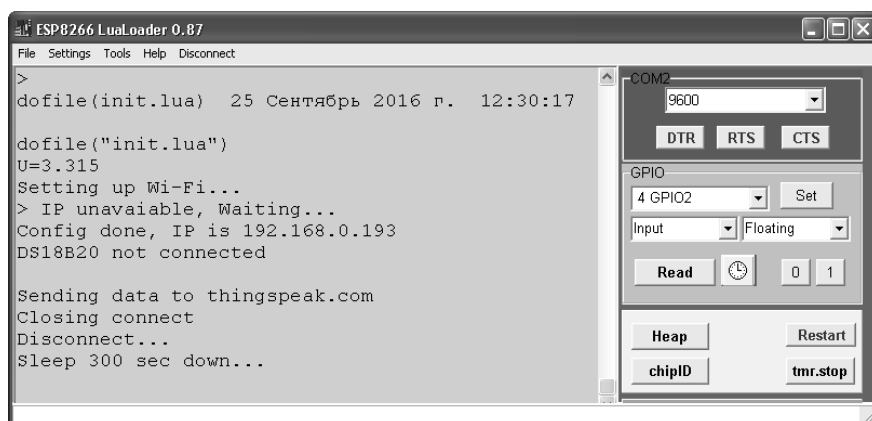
ESP8266 LuaLoader 0.87

File Settings Tools Help Disconnect

>
dofile(init.lua) 25 Сентябрь 2016 г. 12:30:17

dofile("init.lua")
U=3.315
Setting up Wi-Fi...
> IP unavaiable, Waiting...
Config done, IP is 192.168.0.193
DS18B20 not connected

Sending data to thingspeak.com
Closing connect
Disconnect...
Sleep 300 sec down...

COM2
9600
DTR RTS CTS

GPIO
4 GPIO2
Set
Input
Floating
Read
0 1

Heap
Restart
chipID
tmr.stop